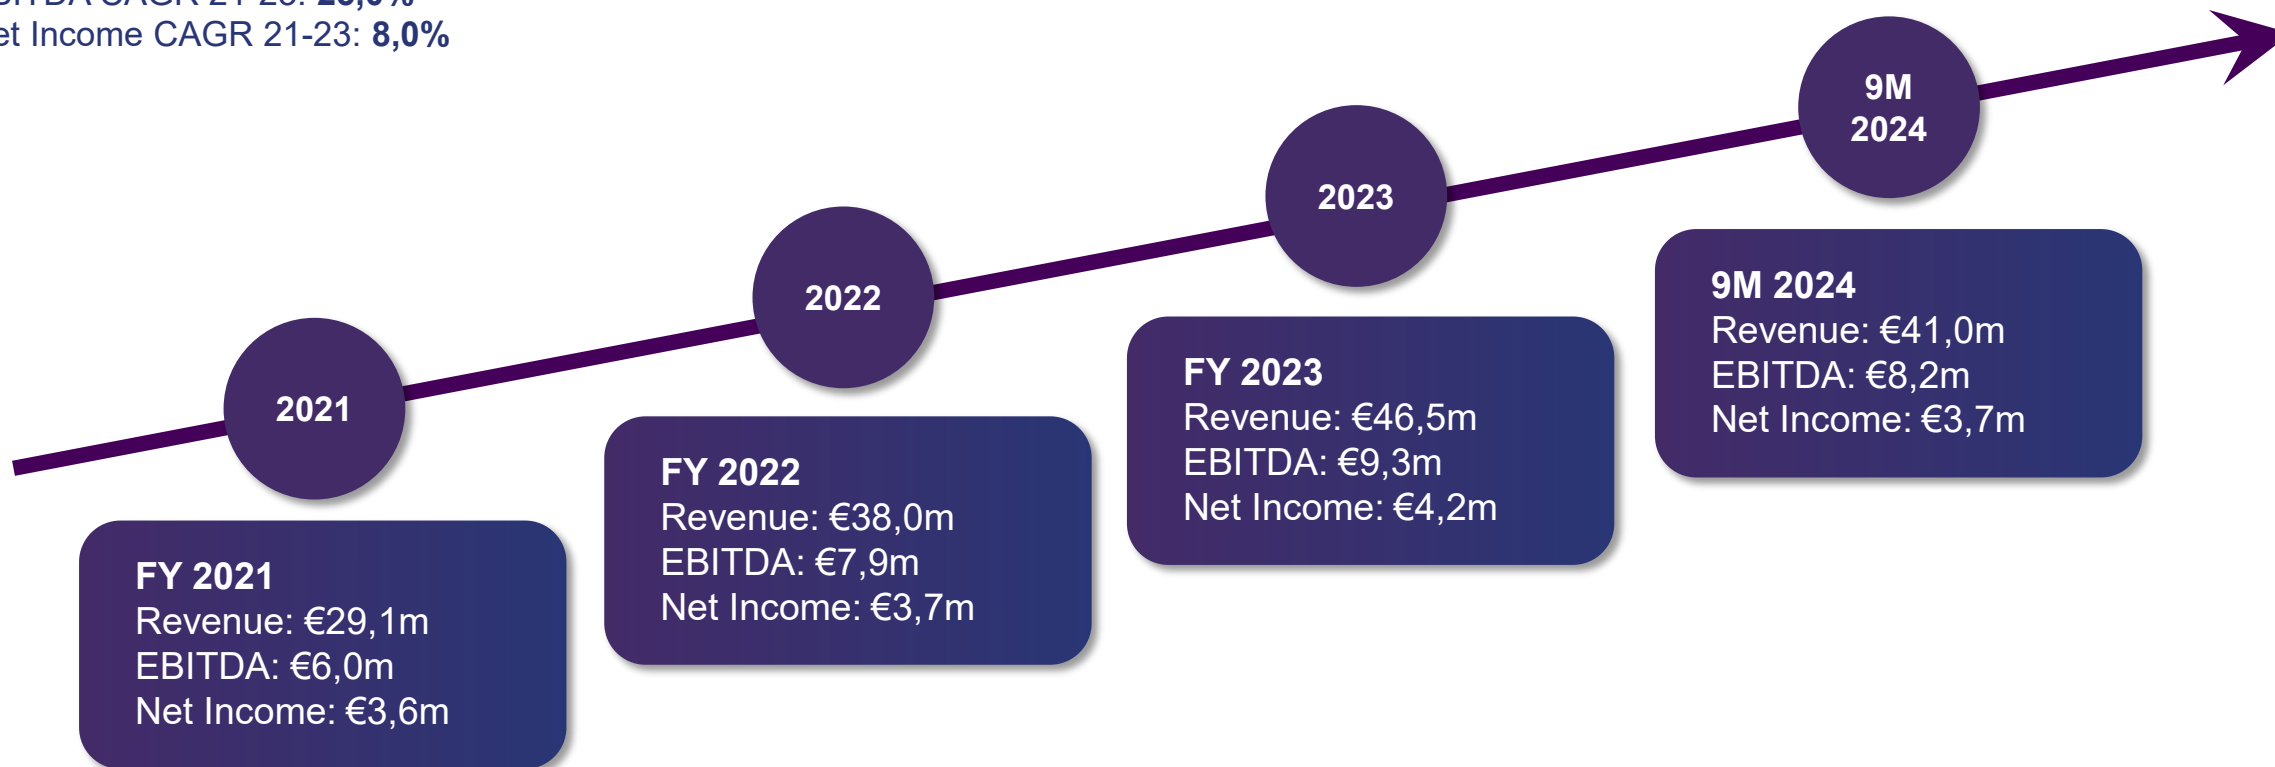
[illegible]
et Income CAGR 21-23: **8,0%**

9M
2024

2023

2022

2021

9M 2024
Revenue: €41,0m
EBITDA: €8,2m
Net Income: €3,7m

FY 2023
Revenue: €46,5m
EBITDA: €9,3m
Net Income: €4,2m

FY 2022
Revenue: €38,0m
EBITDA: €7,9m
Net Income: €3,7m

FY 2021
Revenue: €29,1m
EBITDA: €6,0m
Net Income: €3,6m